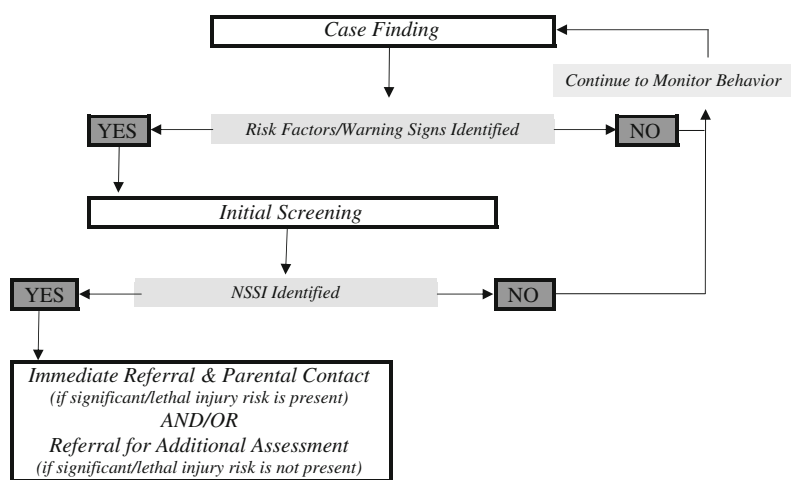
Case Finding

Continue to Monitor Behavior

YES

Risk Factors/Warning Signs Identified

NO

Initial Screening

YES

NSSI Identified

NO

Immediate Referral & Parental Contact
(if significant/lethal injury risk is present)
AND/OR
Referral for Additional Assessment
(if significant/lethal injury risk is not present)